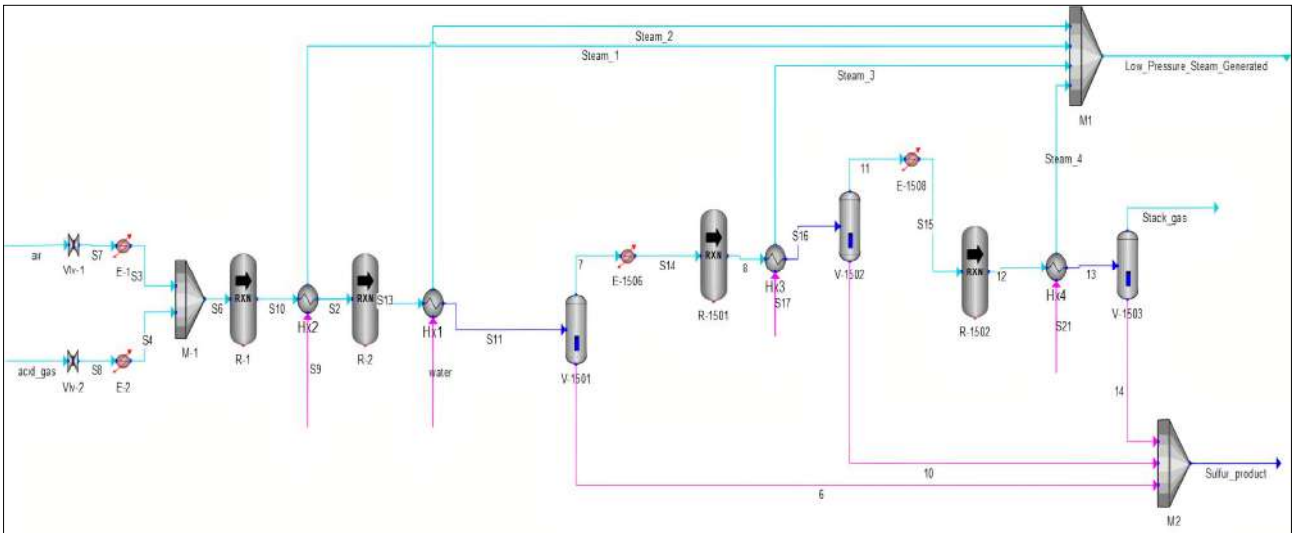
Steam_2
Steam_1
Low_Pressure_Steam_Generated
Steam_3
M1
Steam_4
11
E-1508
Stack_gas
air
Vlv-1
S7
E-1
S3
S6
RXN
R-1
S10
Hx2
S2
RXN
S13
R-2
Hx1
S11
7
E-1506
S14
RXN
R-1501
8
Hx3
S16
S17
V-1502
S15
RXN
R-1502
12
Hx4
13
S21
V-1503
S4
M-1
acid_gas
Vlv-2
S8
E-2
S9
water
V-1501
14
10
6
Sulfur_product
M2